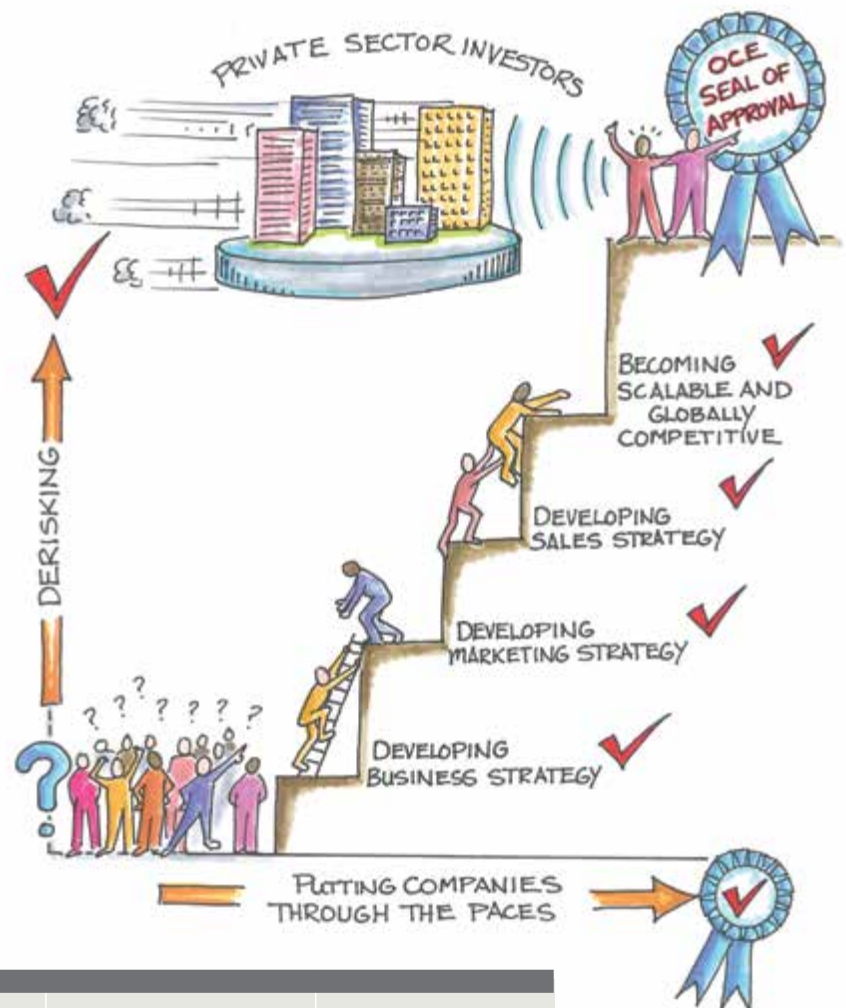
PRIVATE SECTOR INVESTORS

OCE SEAL OF APPROVAL

BECOMING SCALABLE AND GLOBALLY COMPETITIVE

DEVELOPING SALES STRATEGY

DEVELOPING MARKETING STRATEGY

DEVELOPING BUSINESS STRATEGY

DERISKING

???????

PUTTING COMPANIES THROUGH THE PACES